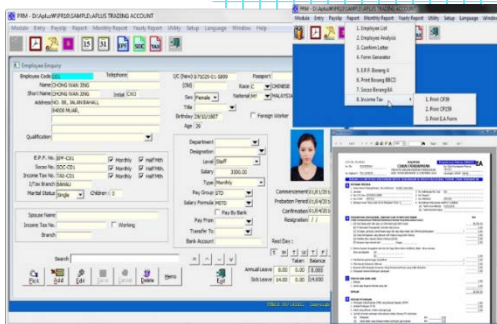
PRM - D:\Aplus\W\PRSS\SAMPLE\APLUS TRADING ACCOUNT
Module Entry Payslip Report Yearly Report Utility Setup Language Window Help

Employee Enquiry
Employee Code C01
Telephone
Name CHONG WAN JING
Short Name CHONG WAN JING
Initial CWJ
Address NO. 88, JALAN BAHALL
84000 MUAR,
Qualification
I/C (New) 870220-01-5000
Passport
(Old)
Race C CHINESE
Sex Female
National MY MALAYSIA
Title
Birthday 20/02/1987
Foreign Worker
Age 26
E.P.F. No. EPF-C01
Monthly
Half Mth
Socso No. SOC-C01
Monthly
Half Mth
Income Tax No. TAX-C01
Monthly
Half Mth
I/Tax Branch
Marital Status Single
Children 0
Department
Designation
Level Staff
Salary 3000.00
Type Monthly
Pay Group STD
Salary Formula MSTD
Pay By Bank
Pay From
Transfer To
Bank Account
Commencement 01/04/2010
Probation Period 01/04/2010
Confirmation 01/04/2010
Resignation / /
Spouse Name
Income Tax No.
Working
Branch
Search
Rest Day
Taken Balance
Annual Leave 0.00 0.00 18.00
Sick Leave 14.00 0.00 14.00
Find Add Edit Save Cancel Delete Memo Exit

PRM - D:\Aplus\W\PRSS\SAMPLE\APLUS TRADING ACCOUNT
Module Entry Payslip Report Monthly Report Yearly Report Utility Setup Language Window Help
1. Employee List
2. Employee Analysis
3. Confirm Letter
4. Form Generator
5. E.P.F. Borang A
6. Pcsoo Borang 8A
7. Socso Borang 8A
8. Income Tax
1. Print CP39
2. Print CP22A
3. Print EA Form
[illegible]